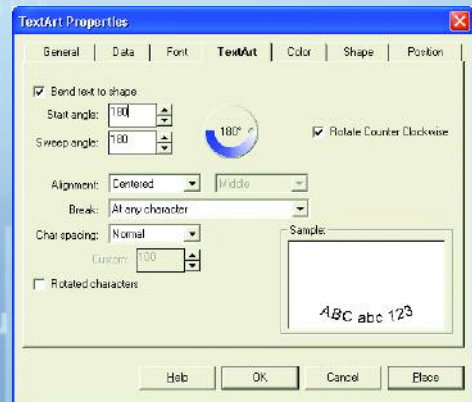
TextArt Properties

General | Data | Font | TextArt | Color | Shape | Position

☑ Bend text to shape

Start angle: 180

Sweep angle: 180

180°

☑ Rotate Counter Clockwise

Alignment: Centered | Middle

Break: At any character

Char spacing: Normal

Custom: 100

Sample:

☐ Rotated characters

ABC abc 123

Help | OK | Cancel | Place